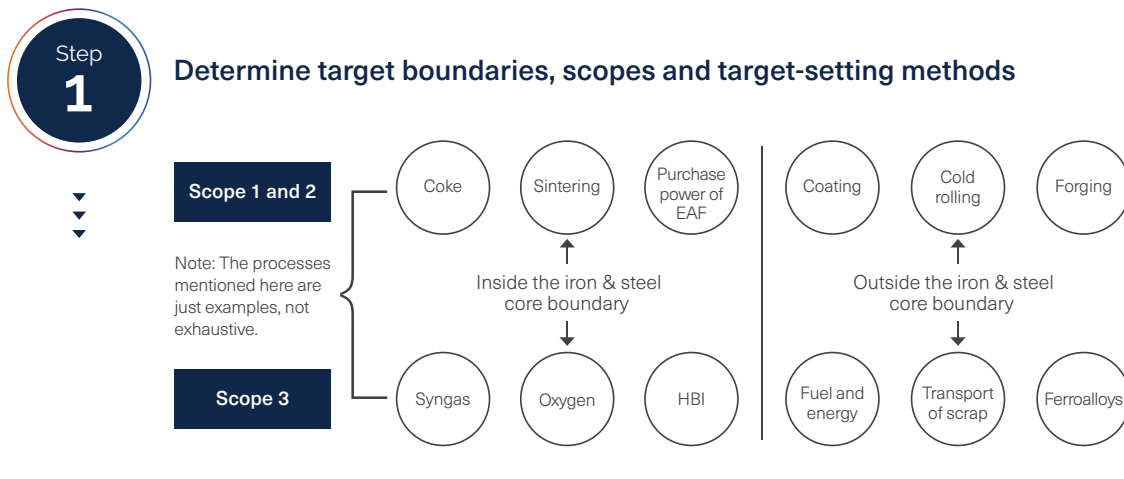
Step
1

Determine target boundaries, scopes and target-setting methods

Scope 1 and 2

Note: The processes mentioned here are just examples, not exhaustive.

Scope 3

Coke

Sintering

Purchase power of EAF

Inside the iron & steel core boundary

Syngas

Oxygen

HBI

Coating

Cold rolling

Forging

Outside the iron & steel core boundary

Fuel and energy

Transport of scrap

Ferroalloys